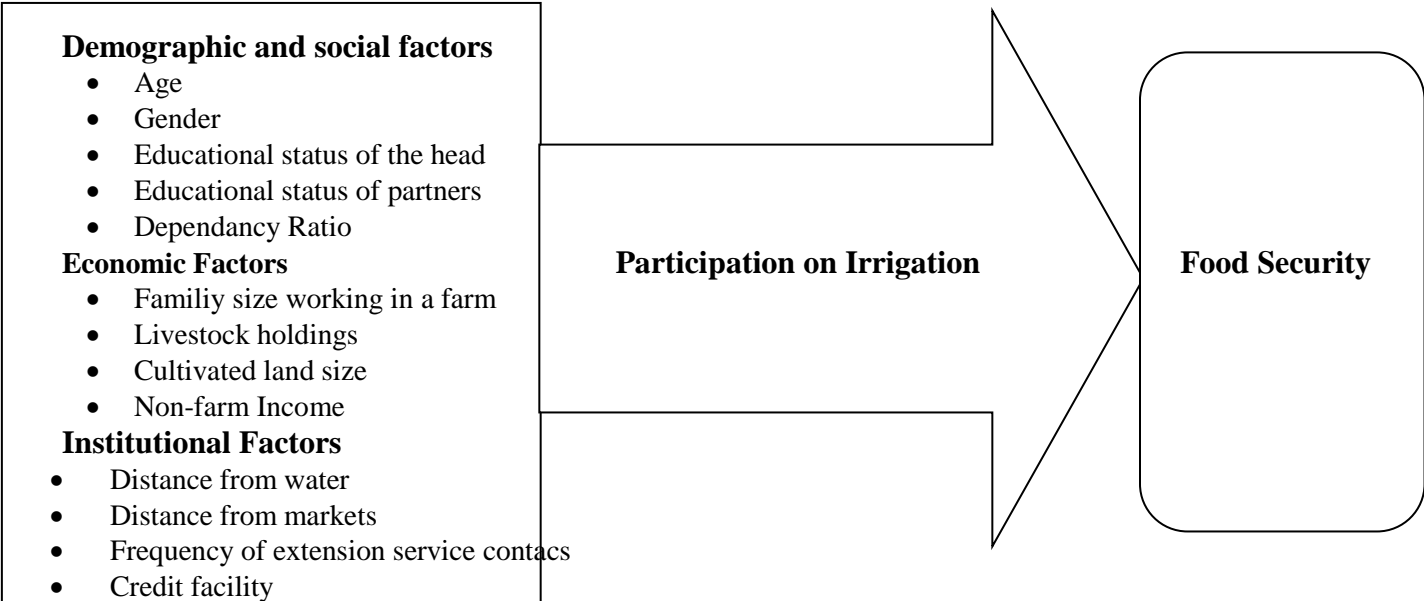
**Demographic and social factors**
- Age
- Gender
- Educational status of the head
- Educational status of partners
- Dependancy Ratio

**Economic Factors**
- Familiy size working in a farm
- Livestock holdings
- Cultivated land size
- Non-farm Income

**Institutional Factors**
- Distance from water
- Distance from markets
- Frequency of extension service contacs
- Credit facility

**Participation on Irrigation**

**Food Security**